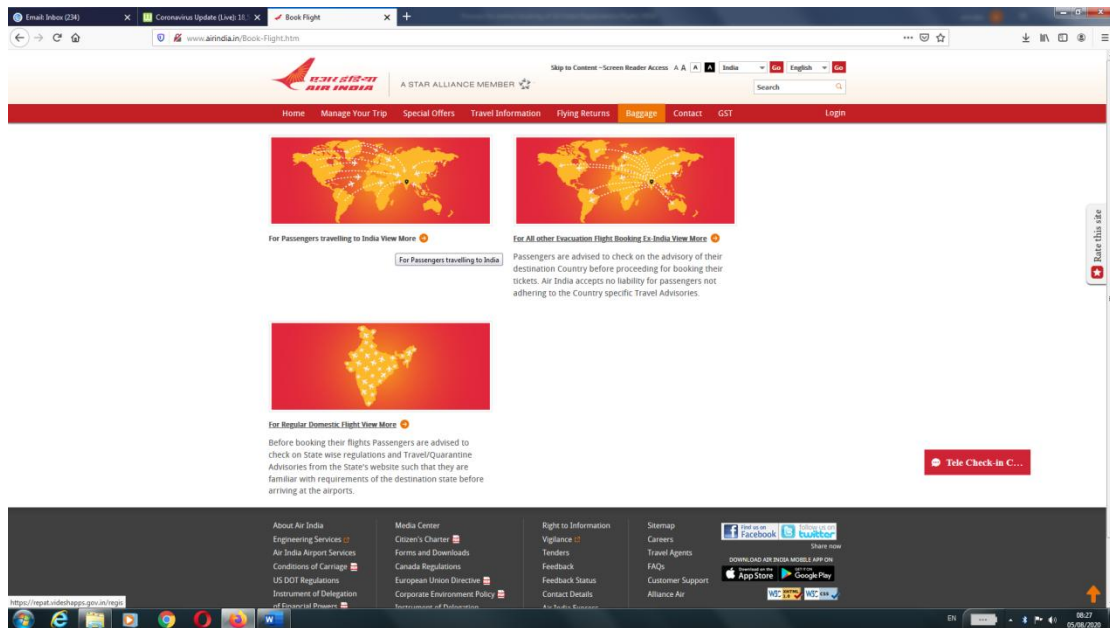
Email: Inbox (234)
Coronavirus Update (Live): 18,
Book Flight
www.airindia.in/Book-Flight.htm

एयर इंडिया
AIR INDIA
A STAR ALLIANCE MEMBER

Skip to Content ~Screen Reader Access A A A A India Go English Go
Search

Home Manage Your Trip Special Offers Travel Information Flying Returns Baggage Contact GST Login

For Passengers travelling to India View More

For Passengers travelling to India

For All other Evacuation Flight Booking Ex-India View More

Passengers are advised to check on the advisory of their destination Country before proceeding for booking their tickets. Air India accepts no liability for passengers not adhering to the Country specific Travel Advisories.

For Regular Domestic Flight View More

Before booking their flights Passengers are advised to check on State wise regulations and Travel/Quarantine Advisories from the State's website such that they are familiar with requirements of the destination state before arriving at the airports.

Rate this site

Tele Check-in C...

About Air India
Engineering Services
Air India Airport Services
Conditions of Carriage
US DOT Regulations
Instrument of Delegation of Financial Powers

Media Center
Citizen's Charter
Forms and Downloads
Canada Regulations
European Union Directive
Corporate Environment Policy
Instrument of Delegation

Right to Information
Vigilance
Tenders
Feedback
Feedback Status
Contact Details
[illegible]

Sitemap
Careers
Travel Agents
FAQs
Customer Support
Alliance Air

Find us on Facebook
follow us on twitter
Share now
DOWNLOAD AIR INDIA MOBILE APP ON
Download on the App Store
GET IT ON Google Play

https://repat.videshapps.gov.in/regis

EN
08:27
05/08/2020